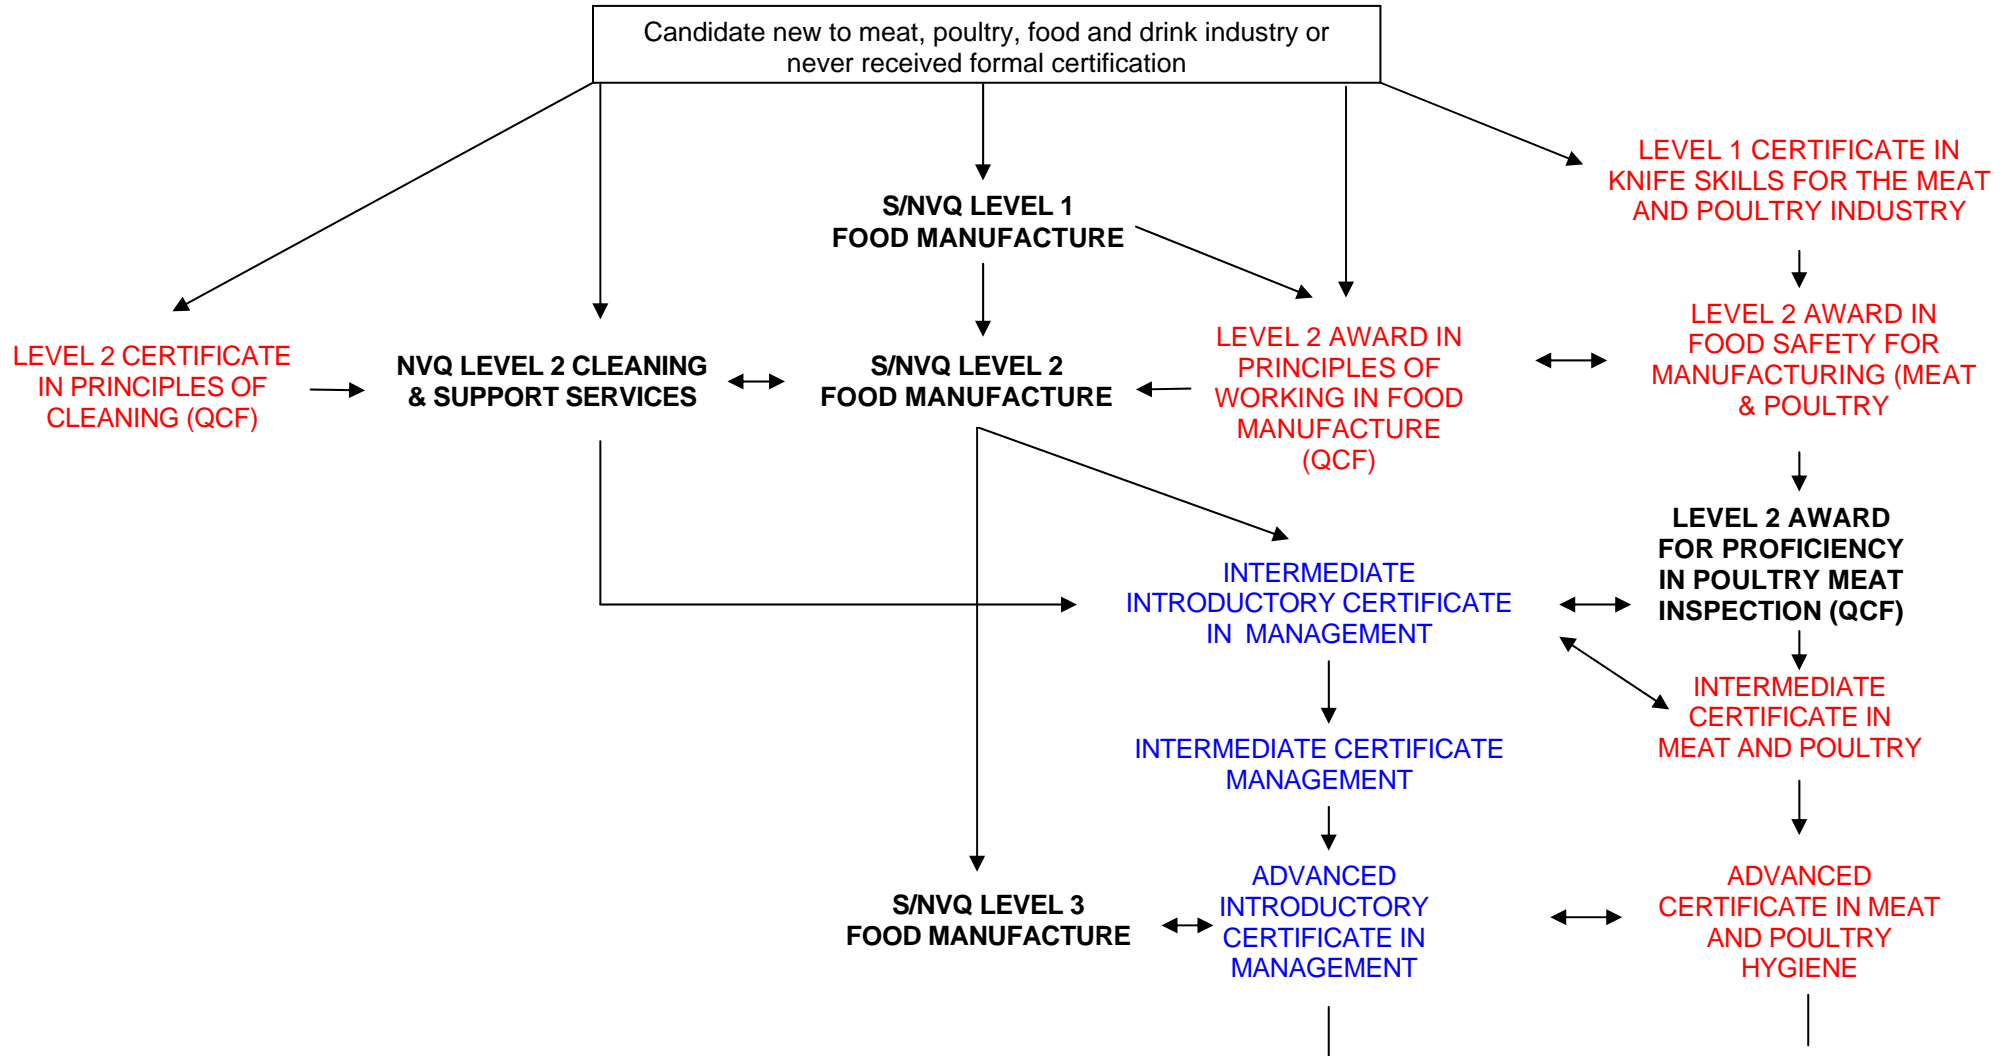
Candidate new to meat, poultry, food and drink industry or never received formal certification

S/NVQ LEVEL 1 FOOD MANUFACTURE

LEVEL 1 CERTIFICATE IN KNIFE SKILLS FOR THE MEAT AND POULTRY INDUSTRY

LEVEL 2 CERTIFICATE IN PRINCIPLES OF CLEANING (QCF)

NVQ LEVEL 2 CLEANING & SUPPORT SERVICES

S/NVQ LEVEL 2 FOOD MANUFACTURE

LEVEL 2 AWARD IN PRINCIPLES OF WORKING IN FOOD MANUFACTURE (QCF)

LEVEL 2 AWARD IN FOOD SAFETY FOR MANUFACTURING (MEAT & POULTRY

LEVEL 2 AWARD FOR PROFICIENCY IN POULTRY MEAT INSPECTION (QCF)

INTERMEDIATE INTRODUCTORY CERTIFICATE IN MANAGEMENT

INTERMEDIATE CERTIFICATE IN MEAT AND POULTRY

INTERMEDIATE CERTIFICATE MANAGEMENT

S/NVQ LEVEL 3 FOOD MANUFACTURE

ADVANCED INTRODUCTORY CERTIFICATE IN MANAGEMENT

ADVANCED CERTIFICATE IN MEAT AND POULTRY HYGIENE